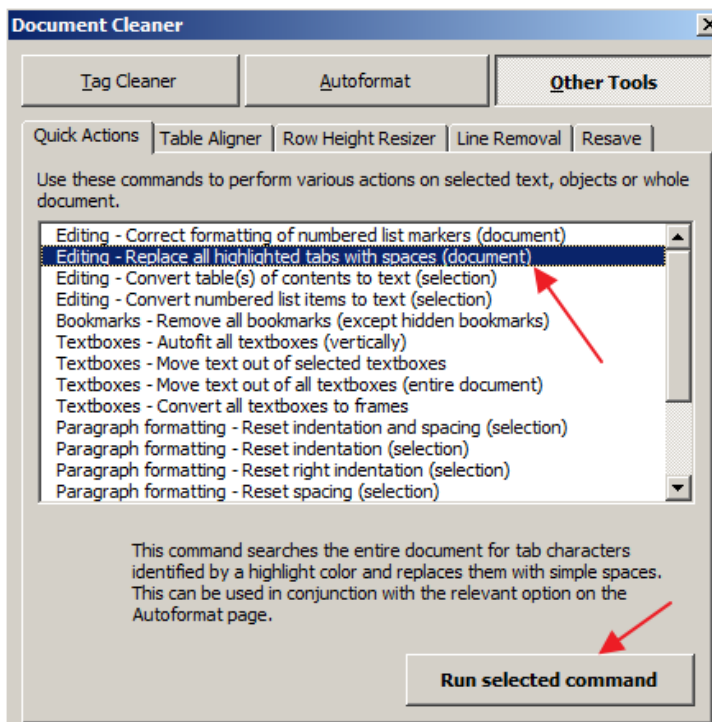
Document Cleaner

Tag Cleaner

Autoformat

Other Tools

Quick Actions

Table Aligner

Row Height Resizer

Line Removal

Resave

Use these commands to perform various actions on selected text, objects or whole document.

Editing - Correct formatting of numbered list markers (document)
Editing - Replace all highlighted tabs with spaces (document)
Editing - Convert table(s) of contents to text (selection)
Editing - Convert numbered list items to text (selection)
Bookmarks - Remove all bookmarks (except hidden bookmarks)
Textboxes - Autofit all textboxes (vertically)
Textboxes - Move text out of selected textboxes
Textboxes - Move text out of all textboxes (entire document)
Textboxes - Convert all textboxes to frames
Paragraph formatting - Reset indentation and spacing (selection)
Paragraph formatting - Reset indentation (selection)
Paragraph formatting - Reset right indentation (selection)
Paragraph formatting - Reset spacing (selection)

This command searches the entire document for tab characters identified by a highlight color and replaces them with simple spaces. This can be used in conjunction with the relevant option on the Autoformat page.

Run selected command